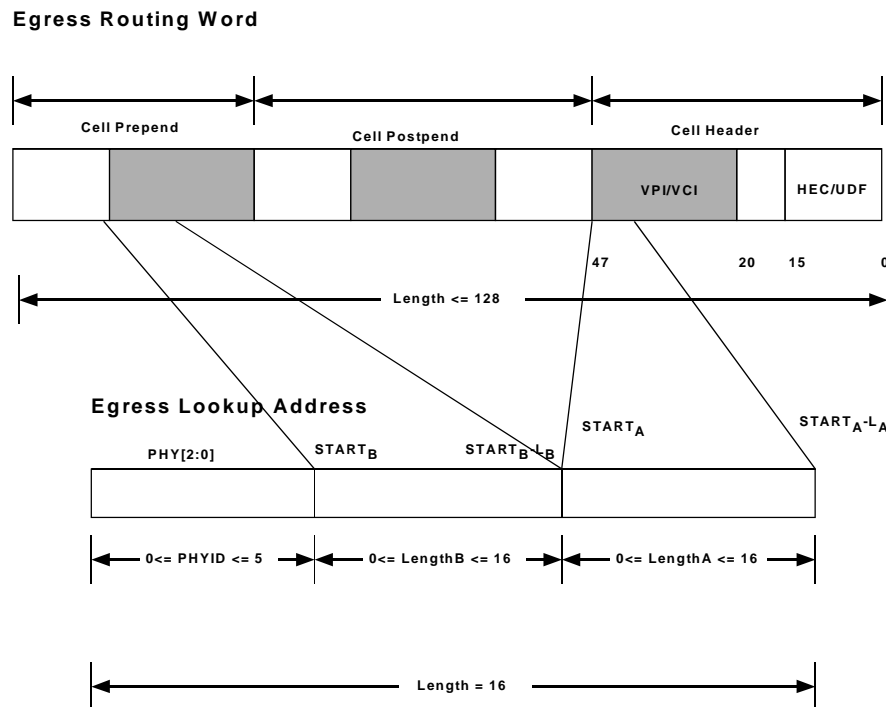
Egress Routing Word

Cell Prepend

Cell Postpend

Cell Header

VPI/VCI

HEC/UDF

47

20

15

0

Length <= 128

Egress Lookup Address

PHY[2:0]

$START_B$

$START_B$-$L_B$

$START_A$

$START_A$-$L_A$

0<= PHYID <= 5

0<= LengthB <= 16

0<= LengthA <= 16

Length = 16